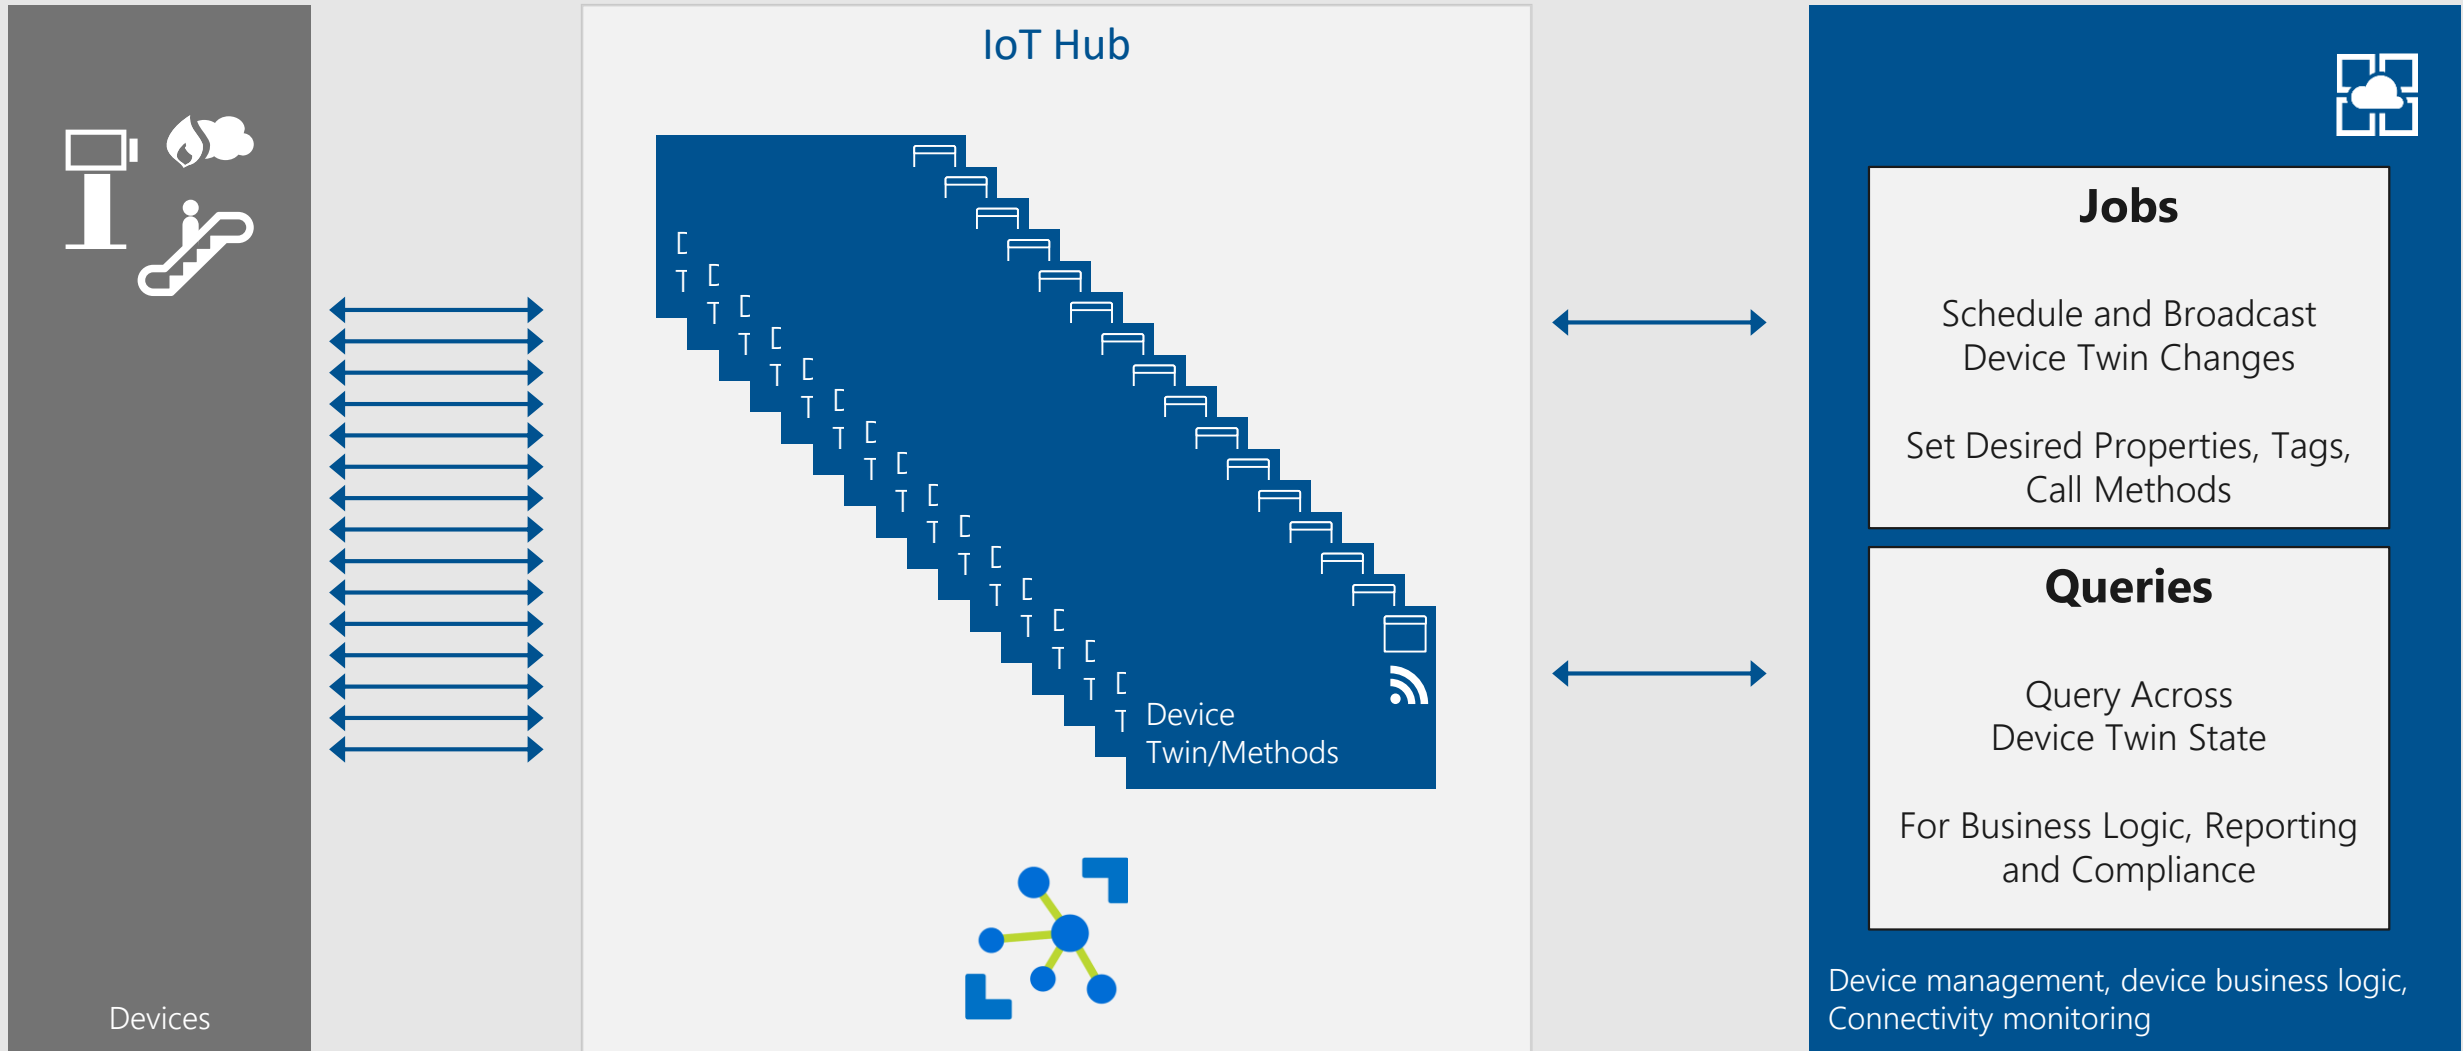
Devices

IoT Hub

Device Twin/Methods

Jobs

Schedule and Broadcast Device Twin Changes

Set Desired Properties, Tags, Call Methods

Queries

Query Across Device Twin State

For Business Logic, Reporting and Compliance

Device management, device business logic, Connectivity monitoring